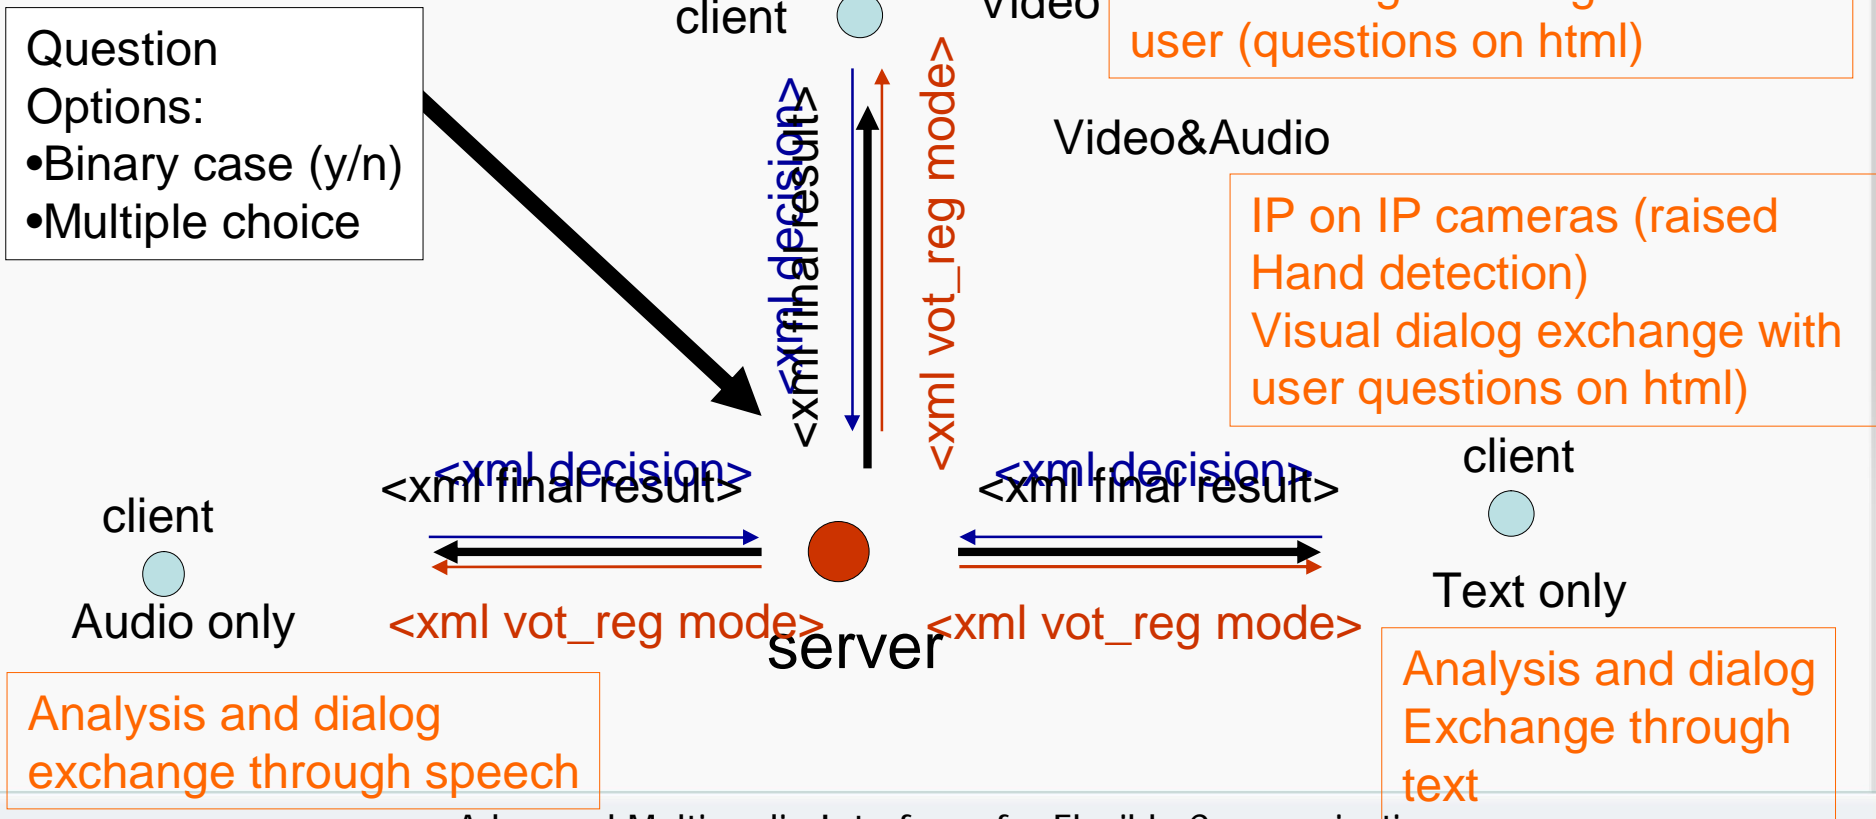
Question Options:
•Binary case (y/n)
•Multiple choice

client

Video

user (questions on html)

<xml decision>
<xml final result>
<xml vot_reg mode>

Video&Audio

IP on IP cameras (raised Hand detection)
Visual dialog exchange with user questions on html)

<xml decision>
<xml final result>

<xml decision>
<xml final result>

client

client

Text only

Audio only

<xml vot_reg mode>

server

<xml vot_reg mode>

Analysis and dialog exchange through speech

Analysis and dialog Exchange through text

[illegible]